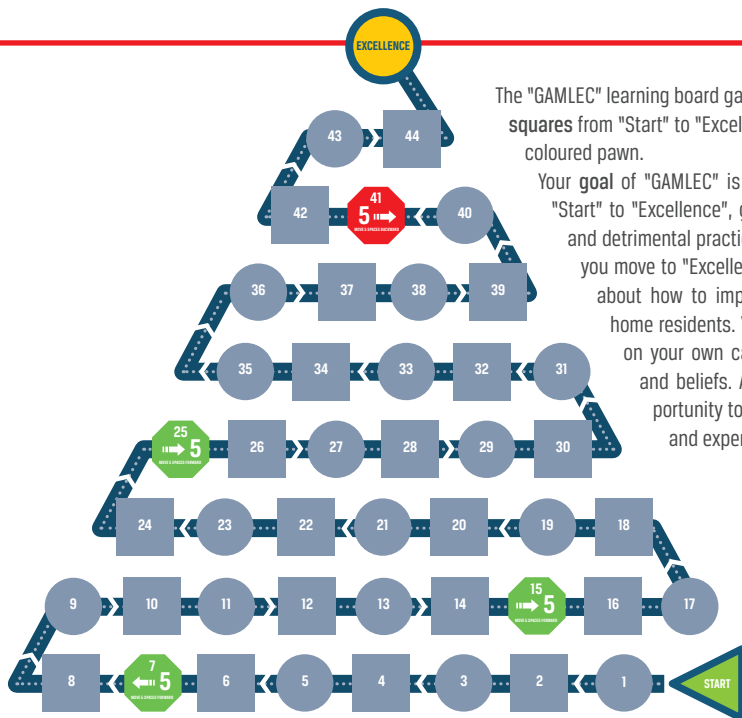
EXCELLENCE

The "GAMLEC" learning board ga
squares from "Start" to "Excel
coloured pawn.
Your goal of "GAMLEC" is
"Start" to "Excellence", g
and detrimental practic
you move to "Excelle
about how to imp
home residents.
on your own ca
and beliefs.
portunity to
and exper

43 44

42

41
5
MOVE 5 SPACES BACKWARD

40

36 37 38 39

35 34 33 32 31

25
5
MOVE 5 SPACES FORWARD

26 27 28 29 30

24 23 22 21 20 19 18

9 10 11 12 13 14

15
5
MOVE 5 SPACES FORWARD

16 17

8

7
5
MOVE 5 SPACES FORWARD

6 5 4 3 2 1

START